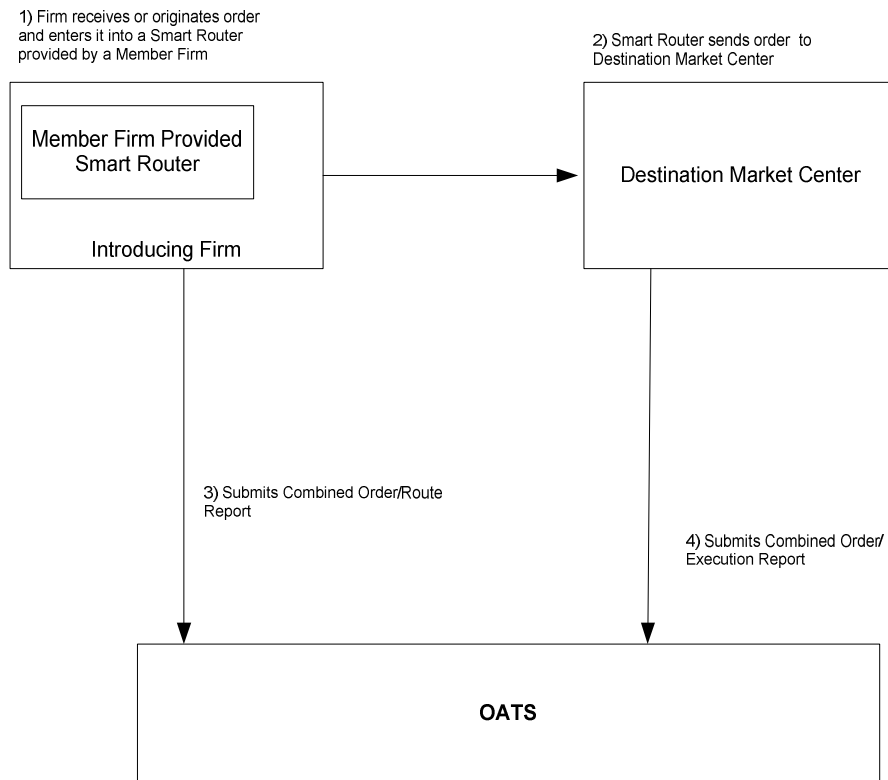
1) Firm receives or originates order and enters it into a Smart Router provided by a Member Firm

2) Smart Router sends order to Destination Market Center

Member Firm Provided Smart Router

Introducing Firm

Destination Market Center

3) Submits Combined Order/Route Report

4) Submits Combined Order/ Execution Report

OATS